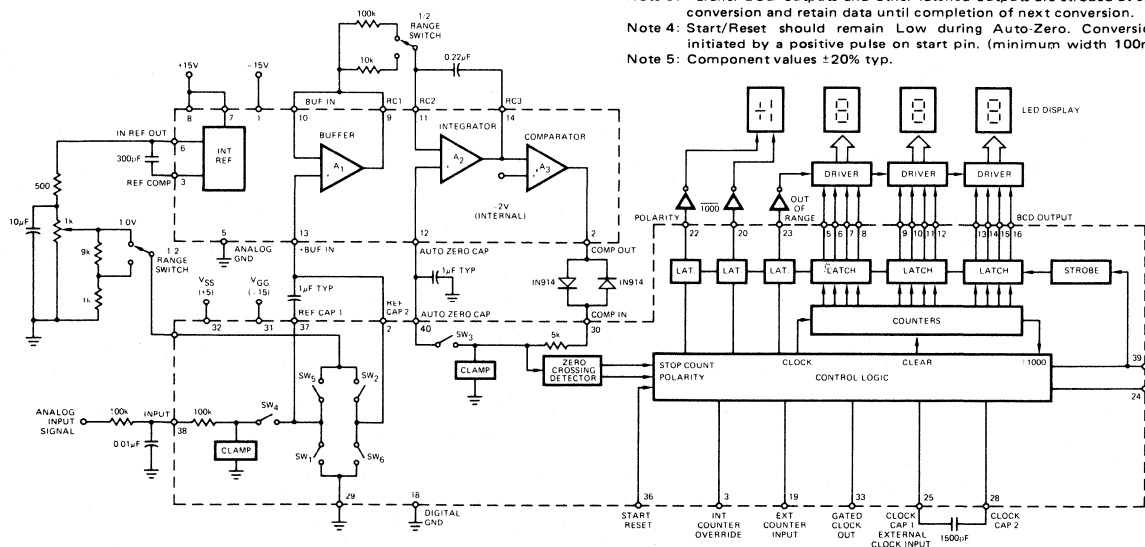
Note 3: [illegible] BCD outputs and other latched outputs are strobed at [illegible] conversion and retain data until completion of next conversion.
Note 4: Start/Reset should remain Low during Auto-Zero. Conversio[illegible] initiated by a positive pulse on start pin. (minimum width 100n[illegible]
Note 5: Component values ±20% typ.

100k
1/2 RANGE SWITCH
10k
0.22μF
+15V
-15V
8 7 1
BUF IN
10 9
RC1
RC2
11
RC3
14
IN REF OUT
6
INT REF
300μF
REF COMP
3
BUFFER
$A_1$
INTEGRATOR
$A_2$
COMPARATOR
$A_3$
-2V (INTERNAL)
500
10μF
1k
1.0V
9k
1k
1 2 RANGE SWITCH
5
ANALOG GND
13
+BUF IN
12
AUTO ZERO CAP
2
COMP OUT
1μF TYP
IN914
IN914
$V_{SS}$ (+5)
$V_{GG}$ (-15)
32
31
1μF TYP
REF CAP 1
37
REF CAP 2
2
AUTO ZERO CAP
40
COMP IN
30
$SW_3$
5k
CLAMP
ZERO CROSSING DETECTOR
$SW_5$
$SW_2$
ANALOG INPUT SIGNAL
100k
INPUT
100k
$SW_4$
38
0.01μF
CLAMP
$SW_1$
$SW_6$
29
18
DIGITAL GND
LED DISPLAY
DRIVER
DRIVER
DRIVER
POLARITY
$\overline{1000}$
OUT OF RANGE
22
20
23
BCD OUTPUT
5 6 7 8
9 10 11 12
13 14 15 16
LAT
LAT
LAT
LATCH
LATCH
LATCH
STROBE
COUNTERS
STOP COUNT
POLARITY
CLOCK
CLEAR
÷1000
CONTROL LOGIC
39
24
36
START RESET
3
INT COUNTER OVERRIDE
19
EXT COUNTER INPUT
33
GATED CLOCK OUT
25
CLOCK CAP 1 EXTERNAL CLOCK INPUT
1500pF
28
CLOCK CAP 2